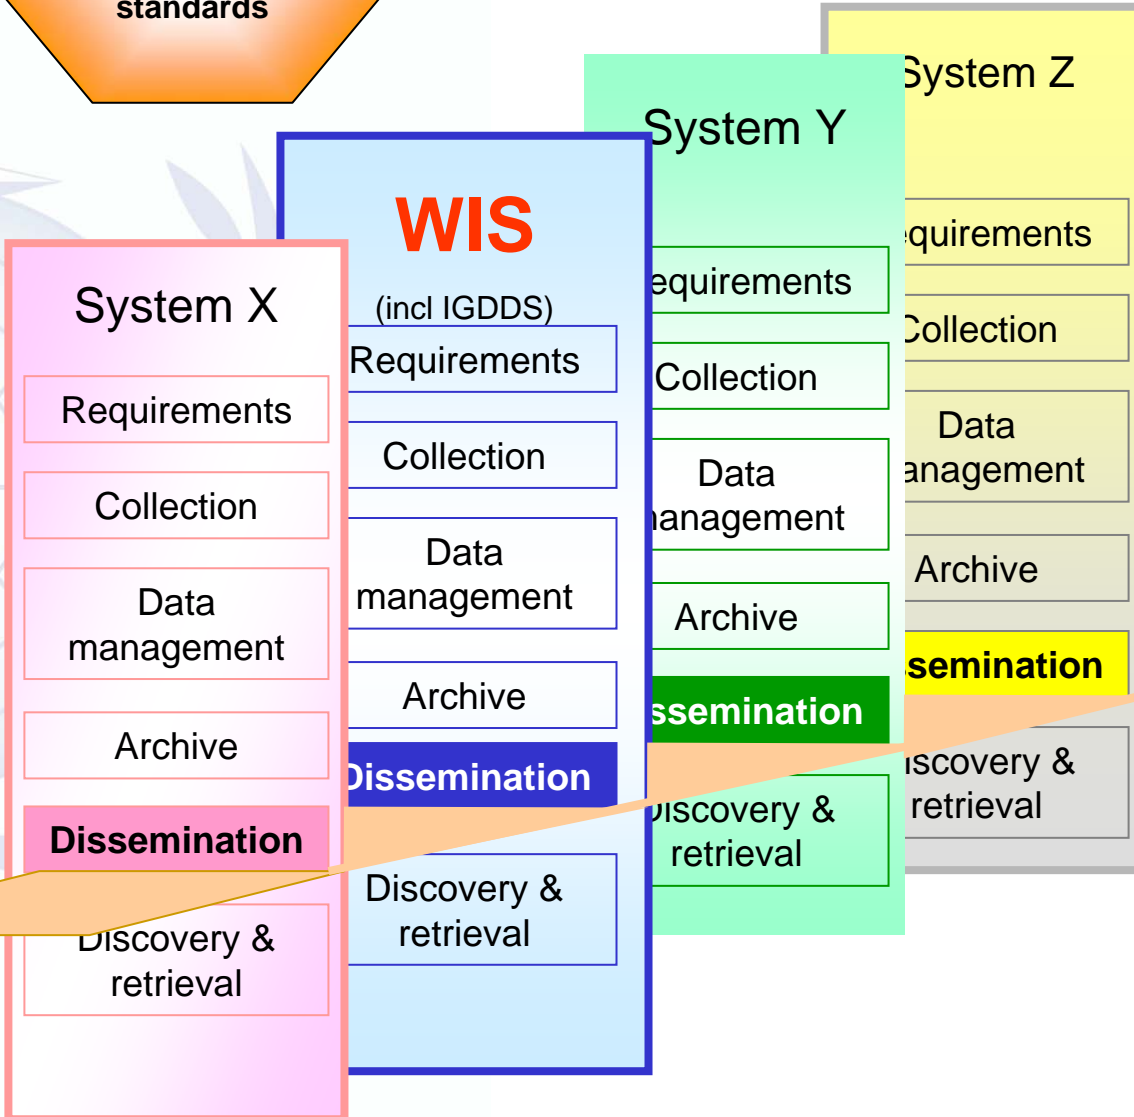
standards

System X

Requirements

Collection

Data management

Archive

Dissemination

Discovery & retrieval

WIS

(incl IGDDS)

Requirements

Collection

Data management

Archive

Dissemination

Discovery & retrieval

System Y

equirements

Collection

Data nanagement

Archive

ssemination

iscovery & retrieval

System Z

equirements

Collection

Data anagement

Archive

semination

iscovery & retrieval